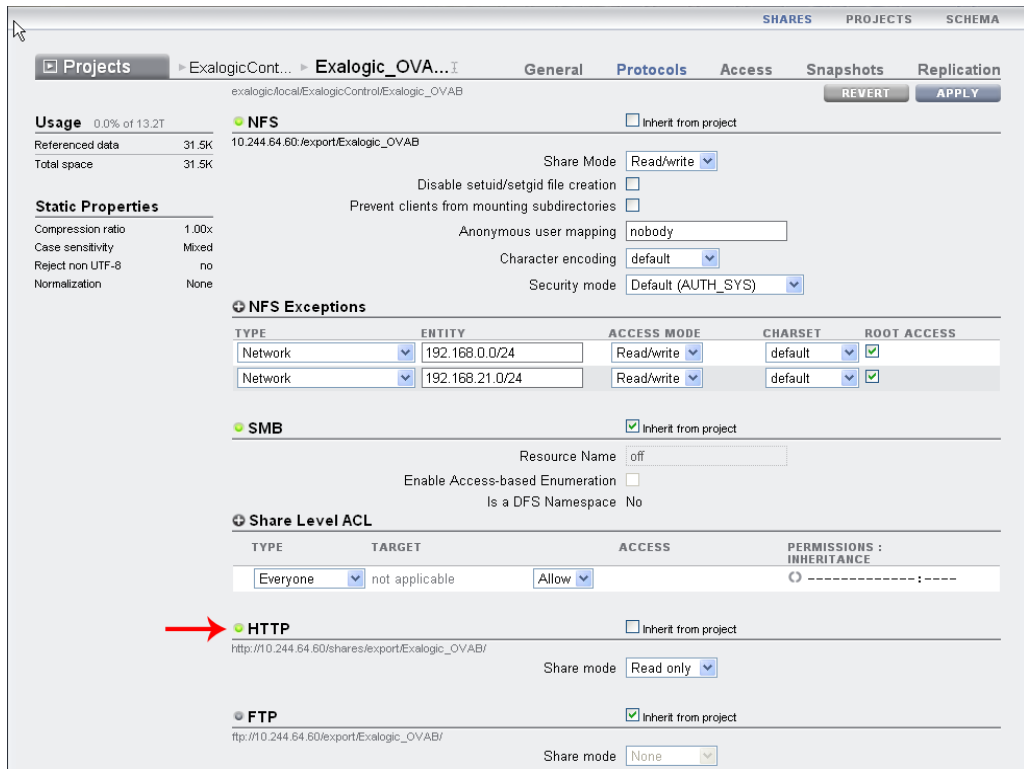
SHARES PROJECTS SCHEMA

Projects ▸ ExalogicCont... ▸ Exalogic_OVA...

General Protocols Access Snapshots Replication

exalogic/local/ExalogicControl/Exalogic_OVAB

REVERT APPLY

Usage 0.0% of 13.2T

Referenced data 31.5K
Total space 31.5K

Static Properties

Compression ratio 1.00x
Case sensitivity Mixed
Reject non UTF-8 no
Normalization None

NFS

Inherit from project

10.244.64.60:/export/Exalogic_OVAB

Share Mode Read/write

Disable setuid/setgid file creation

Prevent clients from mounting subdirectories

Anonymous user mapping nobody

Character encoding default

Security mode Default (AUTH_SYS)

NFS Exceptions

| TYPE | ENTITY | ACCESS MODE | CHARSET | ROOT ACCESS |
|---|---|---|---|---|
| Network | 192.168.0.0/24 | Read/write | default | ☑ |
| Network | 192.168.21.0/24 | Read/write | default | ☑ |

SMB

Inherit from project

Resource Name off

Enable Access-based Enumeration

Is a DFS Namespace No

Share Level ACL

| TYPE | TARGET | ACCESS | PERMISSIONS : INHERITANCE |
|---|---|---|---|
| Everyone | not applicable | Allow | -------------:---- |

HTTP

Inherit from project

http://10.244.64.60/shares/export/Exalogic_OVAB/

Share mode Read only

FTP

Inherit from project

ftp://10.244.64.60/export/Exalogic_OVAB/

Share mode None